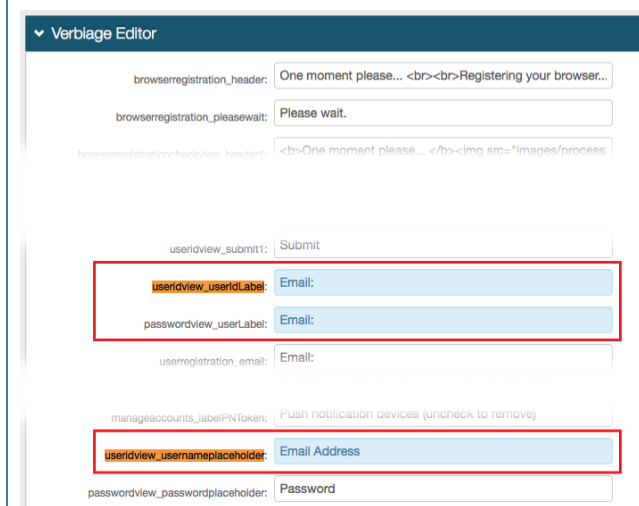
Verbiage Editor

browserregistration_header: One moment please... <br><br>Registering your browser...

browserregistration_pleasewait: Please wait.

browserregistrationcheckview_header1: <b>One moment please... </b><img src="images/process

useridview_submit1: Submit

useridview_userIdLabel: Email:

passwordview_userLabel: Email:

userregistration_email: Email:

manageaccounts_labelPNToken: Push notification devices (uncheck to remove)

useridview_usernameplaceholder: Email Address

passwordview_passwordplaceholder: Password